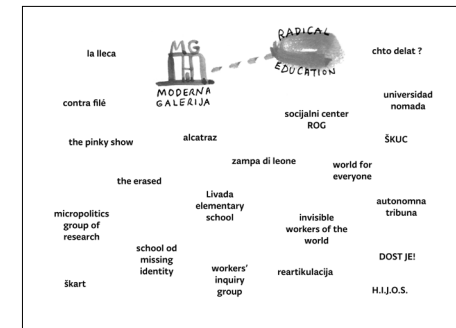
la lleca

MG
MODERNA GALERIJA

RADICAL EDUCATION

chto delat ?

contra filé

universidad nomada

socijalni center ROG

the pinky show

alcatraz

ŠKUC

zampa di leone

world for everyone

the erased

Livada elementary school

autonomna tribuna

micropolitics group of research

invisible workers of the world

school od missing identity

DOST JE!

workers' inquiry group

reartikulacija

škart

H.I.J.O.S.